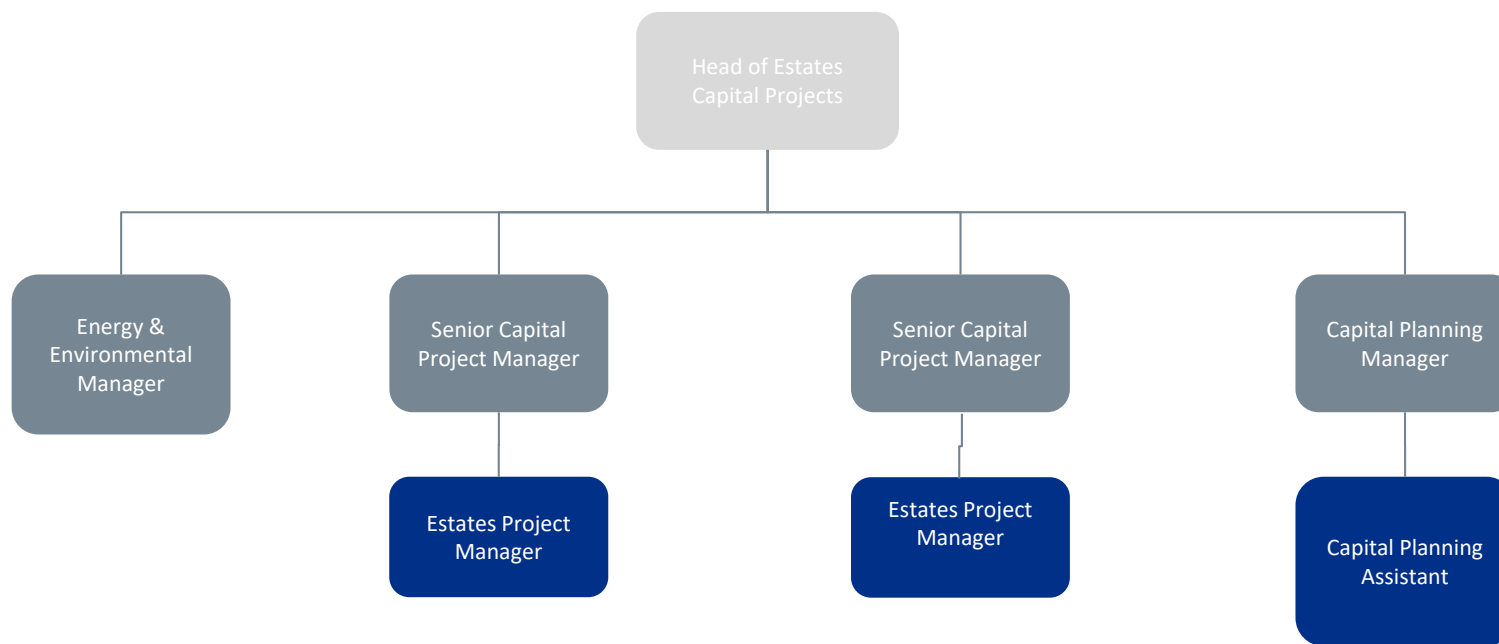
Head of Estates Capital Projects

Energy & Environmental Manager

Senior Capital Project Manager

Senior Capital Project Manager

Capital Planning Manager

Estates Project Manager

Estates Project Manager

Capital Planning Assistant